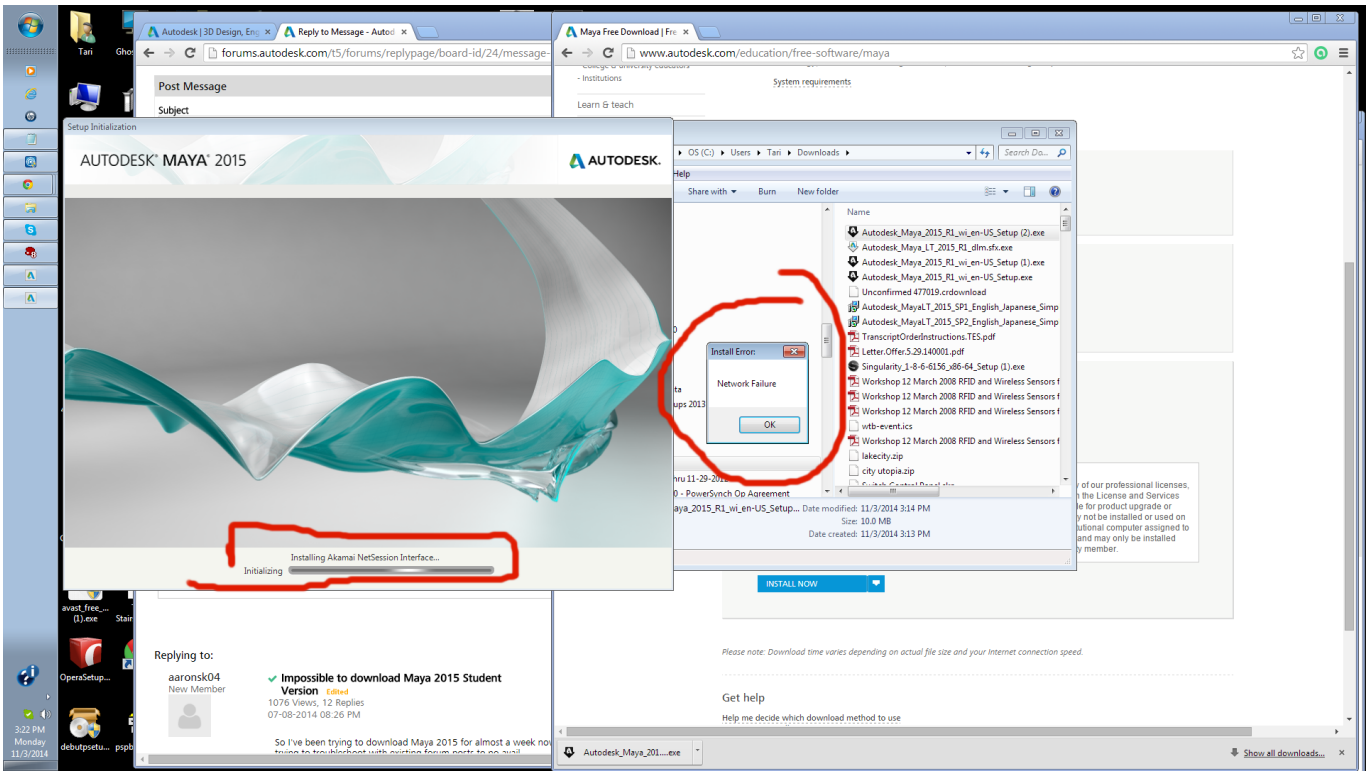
Tari
Ghos

Autodesk | 3D Design, Eng
Reply to Message - Autod
forums.autodesk.com/t5/forums/replypage/board-id/24/message-

Post Message
Subject

Setup Initialization
AUTODESK® MAYA® 2015
AUTODESK.
Installing Akamai NetSession Interface...
Initializing

Maya Free Download | Fre
www.autodesk.com/education/free-software/maya
- Institutions
System requirements
Learn & teach

OS (C:) ▸ Users ▸ Tari ▸ Downloads ▸
Search Do...
Help
Share with ▾
Burn
New folder
Name
Autodesk_Maya_2015_R1_wi_en-US_Setup (2).exe
Autodesk_Maya_LT_2015_R1_dlm.sfx.exe
Autodesk_Maya_2015_R1_wi_en-US_Setup (1).exe
Autodesk_Maya_2015_R1_wi_en-US_Setup.exe
Unconfirmed 477019.crdownload
Autodesk_MayaLT_2015_SP1_English_Japanese_Simp
Autodesk_MayaLT_2015_SP2_English_Japanese_Simp
TranscriptOrderInstructions.TES.pdf
Letter.Offer.5.29.140001.pdf
Singularity_1-8-6-6156_x86-64_Setup (1).exe
Workshop 12 March 2008 RFID and Wireless Sensors f
Workshop 12 March 2008 RFID and Wireless Sensors f
Workshop 12 March 2008 RFID and Wireless Sensors f
wtb-event.ics
Workshop 12 March 2008 RFID and Wireless Sensors f
lakecity.zip
city utopia.zip
ups 2013
hru 11-29-201
0 - PowerSynch Op Agreement
aya_2015_R1_wi_en-US_Setup... Date modified: 11/3/2014 3:14 PM
Size: 10.0 MB
Date created: 11/3/2014 3:13 PM

Install Error:
Network Failure
OK

y of our professional licenses,
n the License and Services
de for product upgrade or
y not be installed or used on
utional computer assigned to
and may only be installed
y member.
INSTALL NOW

Please note: Download time varies depending on actual file size and your Internet connection speed.
Get help
Help me decide which download method to use

Replying to:
aaronsk04
New Member
Impossible to download Maya 2015 Student Version
Edited
1076 Views, 12 Replies
07-08-2014 08:26 PM
So I've been trying to download Maya 2015 for almost a week now

avast_free_
(1).exe
Stair
OperaSetup...
debutpsetu...
pspb
3:22 PM
Monday
11/3/2014
Autodesk_Maya_201....exe
Show all downloads...